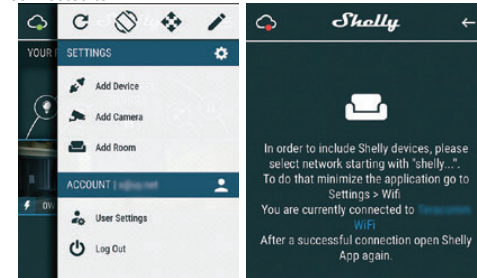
YOUR

SETTINGS

Add Device

Add Camera

Add Room

ACCOUNT | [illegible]

User Settings

Log Out

Shelly

In order to include Shelly devices, please select network starting with "shelly...". To do that minimize the application go to Settings > Wifi

You are currently connected to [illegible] WiFi

After a successful connection open Shelly App again.